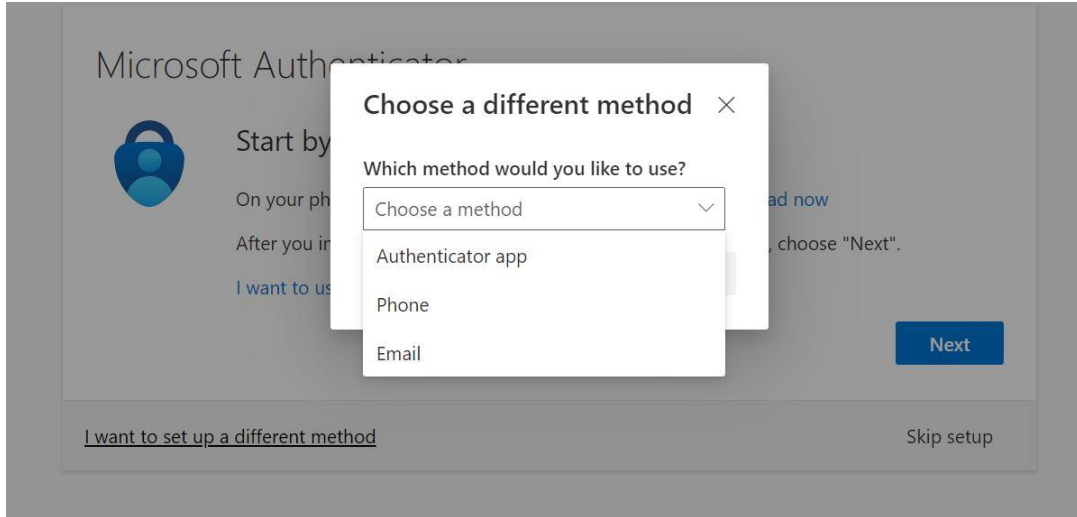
Microsoft Auth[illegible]

Start by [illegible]

On your ph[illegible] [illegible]ad now

After you i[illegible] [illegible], choose "Next".

I want to us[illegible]

Choose a different method ×

Which method would you like to use?

Choose a method

Authenticator app

Phone

Email

Next

I want to set up a different method

Skip setup